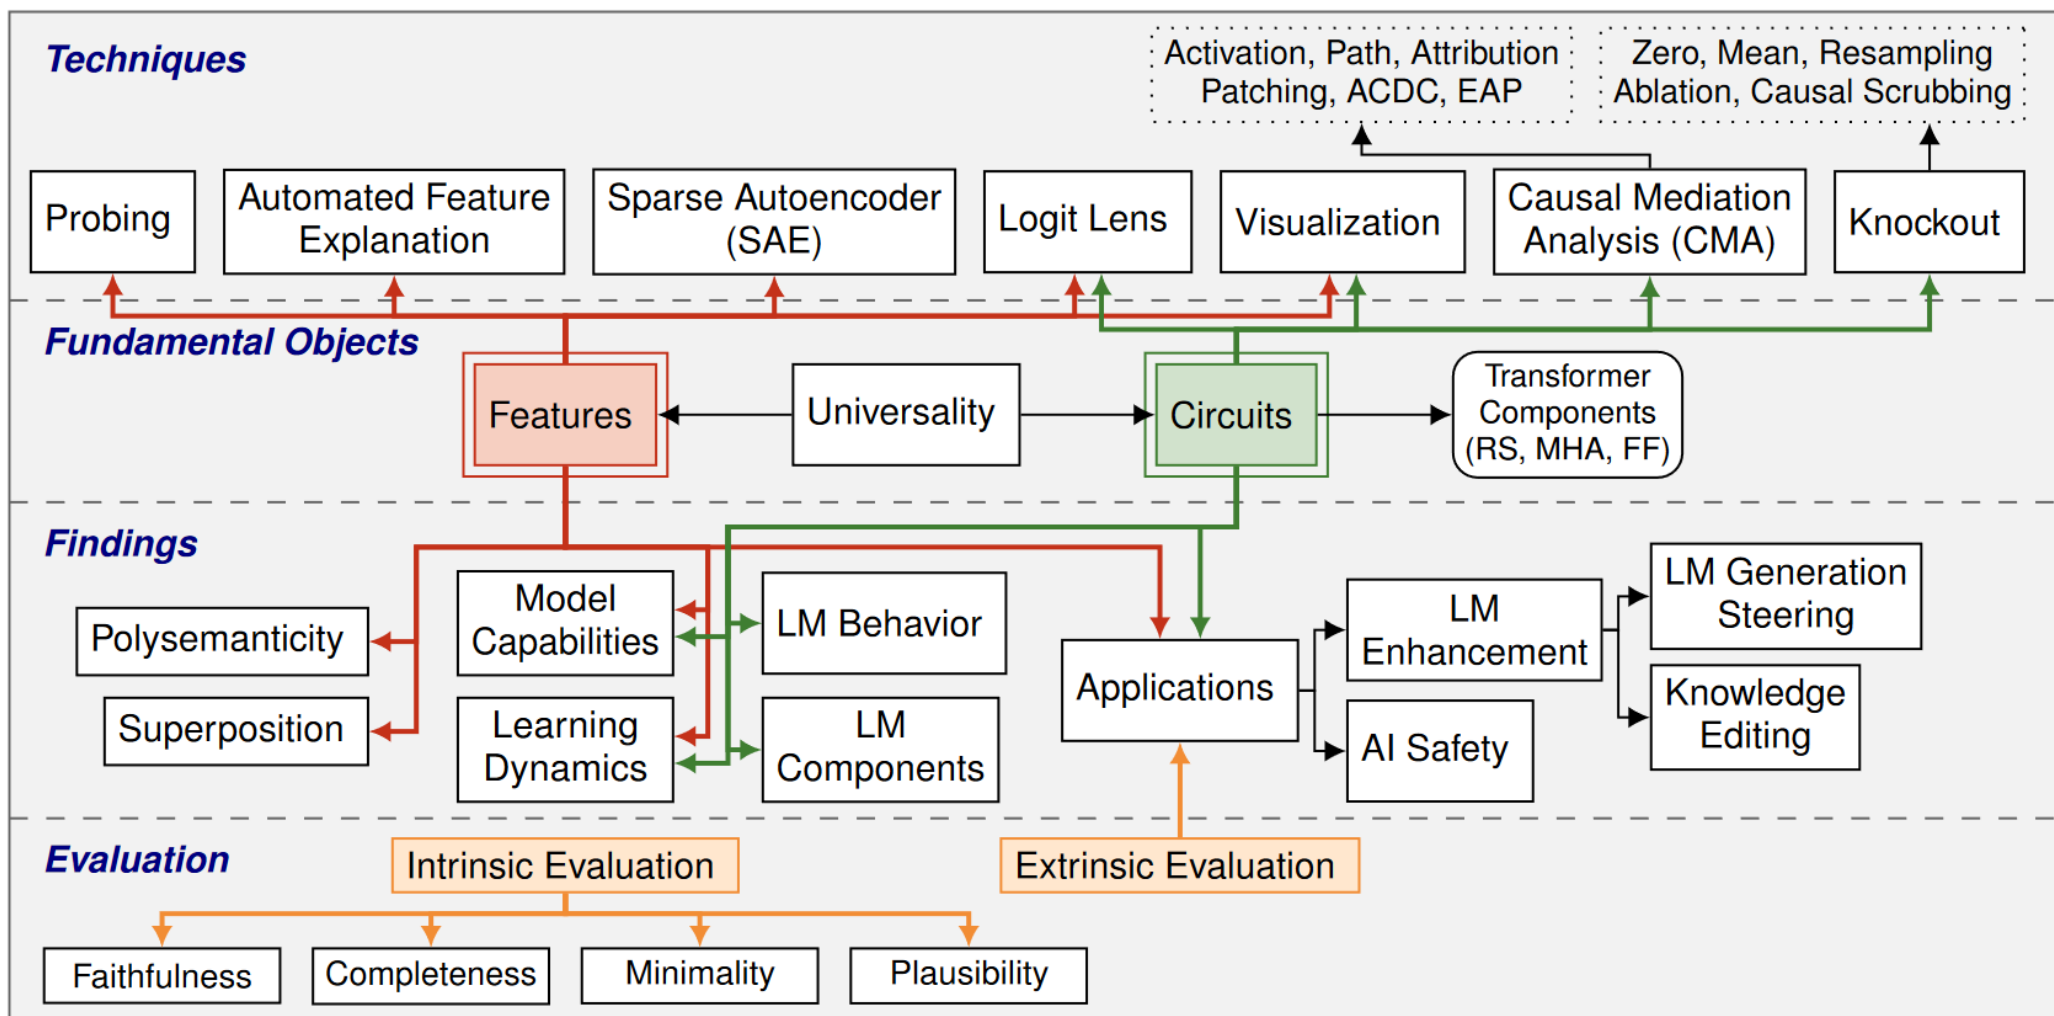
Techniques

Activation, Path, Attribution Patching, ACDC, EAP

Zero, Mean, Resampling Ablation, Causal Scrubbing

Probing

Automated Feature Explanation

Sparse Autoencoder (SAE)

Logit Lens

Visualization

Causal Mediation Analysis (CMA)

Knockout

Fundamental Objects

Features

Universality

Circuits

Transformer Components (RS, MHA, FF)

Findings

Polysemanticity

Superposition

Model Capabilities

Learning Dynamics

LM Behavior

LM Components

Applications

LM Enhancement

AI Safety

LM Generation Steering

Knowledge Editing

Evaluation

Intrinsic Evaluation

Extrinsic Evaluation

Faithfulness

Completeness

Minimality

Plausibility